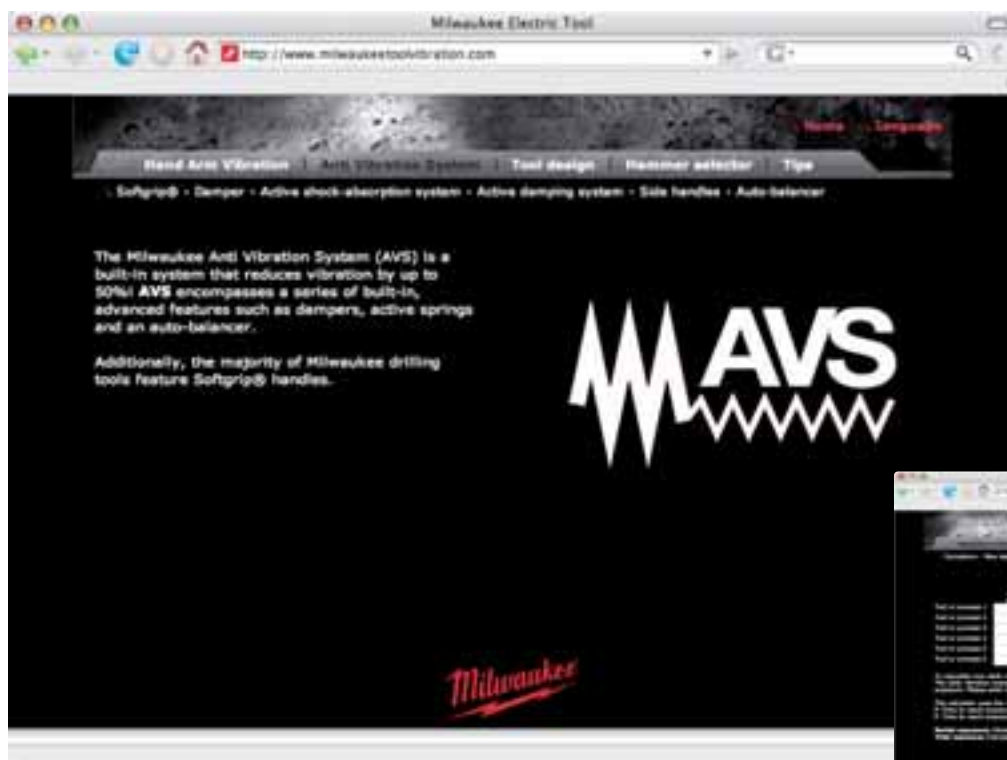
Milwaukee Electric Tool

http://www.milwaukeetoolvibration.com

Home Language

Hand Arm Vibration | Anti Vibration System | Tool design | Hammer selector | Tips

- Softgrip® - Damper - Active shock-absorption system - Active damping system - Side handles - Auto-balancer

The Milwaukee Anti Vibration System (AVS) is a built-in system that reduces vibration by up to 50%! AVS encompasses a series of built-in, advanced features such as dampers, active springs and an auto-balancer.

Additionally, the majority of Milwaukee drilling tools feature Softgrip® handles.

AVS

Milwaukee